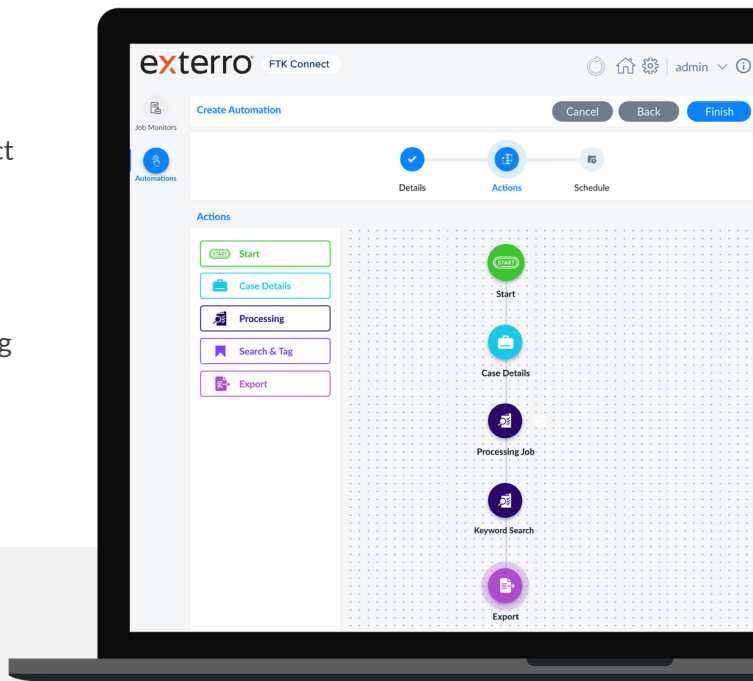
ct

g

exterro FTK Connect

admin

Job Monitors

Automations

Create Automation

Cancel Back Finish

Details Actions Schedule

Actions

START Start

Case Details

Processing

Search & Tag

Export

START

Start

Case Details

Processing Job

Keyword Search

Export